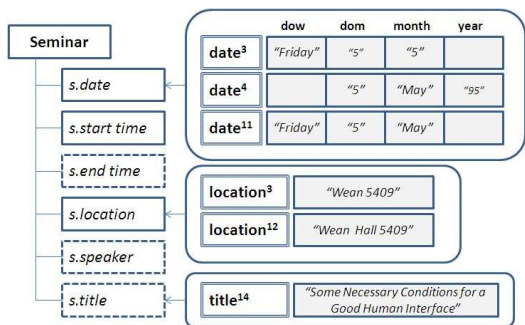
Seminar

s.date

s.start time

s.end time

s.location

s.speaker

s.title

| | dow | dom | month | year |
|---|---|---|---|---|
| date$^3$ | "Friday" | "5" | "5" | |
| date$^4$ | | "5" | "May" | "95" |
| date$^{11}$ | "Friday" | "5" | "May" | |

location$^3$ "Wean 5409"

location$^{12}$ "Wean Hall 5409"

title$^{14}$ "Some Necessary Conditions for a Good Human Interface"